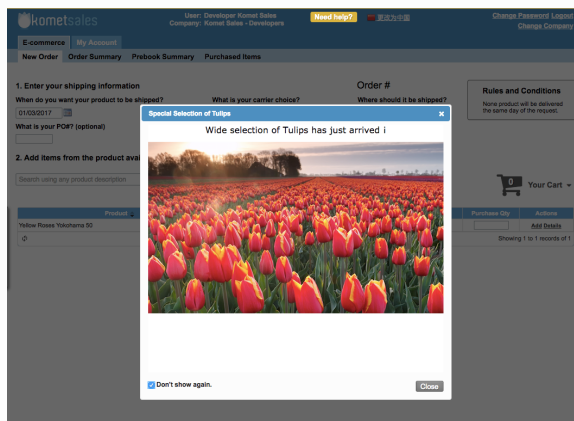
kometsales

User: Developer Komet Sales
Company: Komet Sales - Developers

Need help?

更改为中国

Change Password Logout
Change Company

E-commerce | My Account

New Order | Order Summary | Prebook Summary | Purchased Items

1. Enter your shipping information

When do you want your product to be shipped?
01/03/2017

What is your carrier choice?

Order #

Where should it be shipped?

What is your PO#? (optional)

Rules and Conditions

None product will be delivered the same day of the request.

2. Add items from the product avai

Search using any product description

0

Your Cart

| Product | Purchase Qty | Actions |
|---|---|---|
| Yellow Roses Yokohama 50 | | Add Details |

Showing 1 to 1 records of 1

Special Selection of Tulips

Wide selection of Tulips has just arrived i

Don't show again.

Close